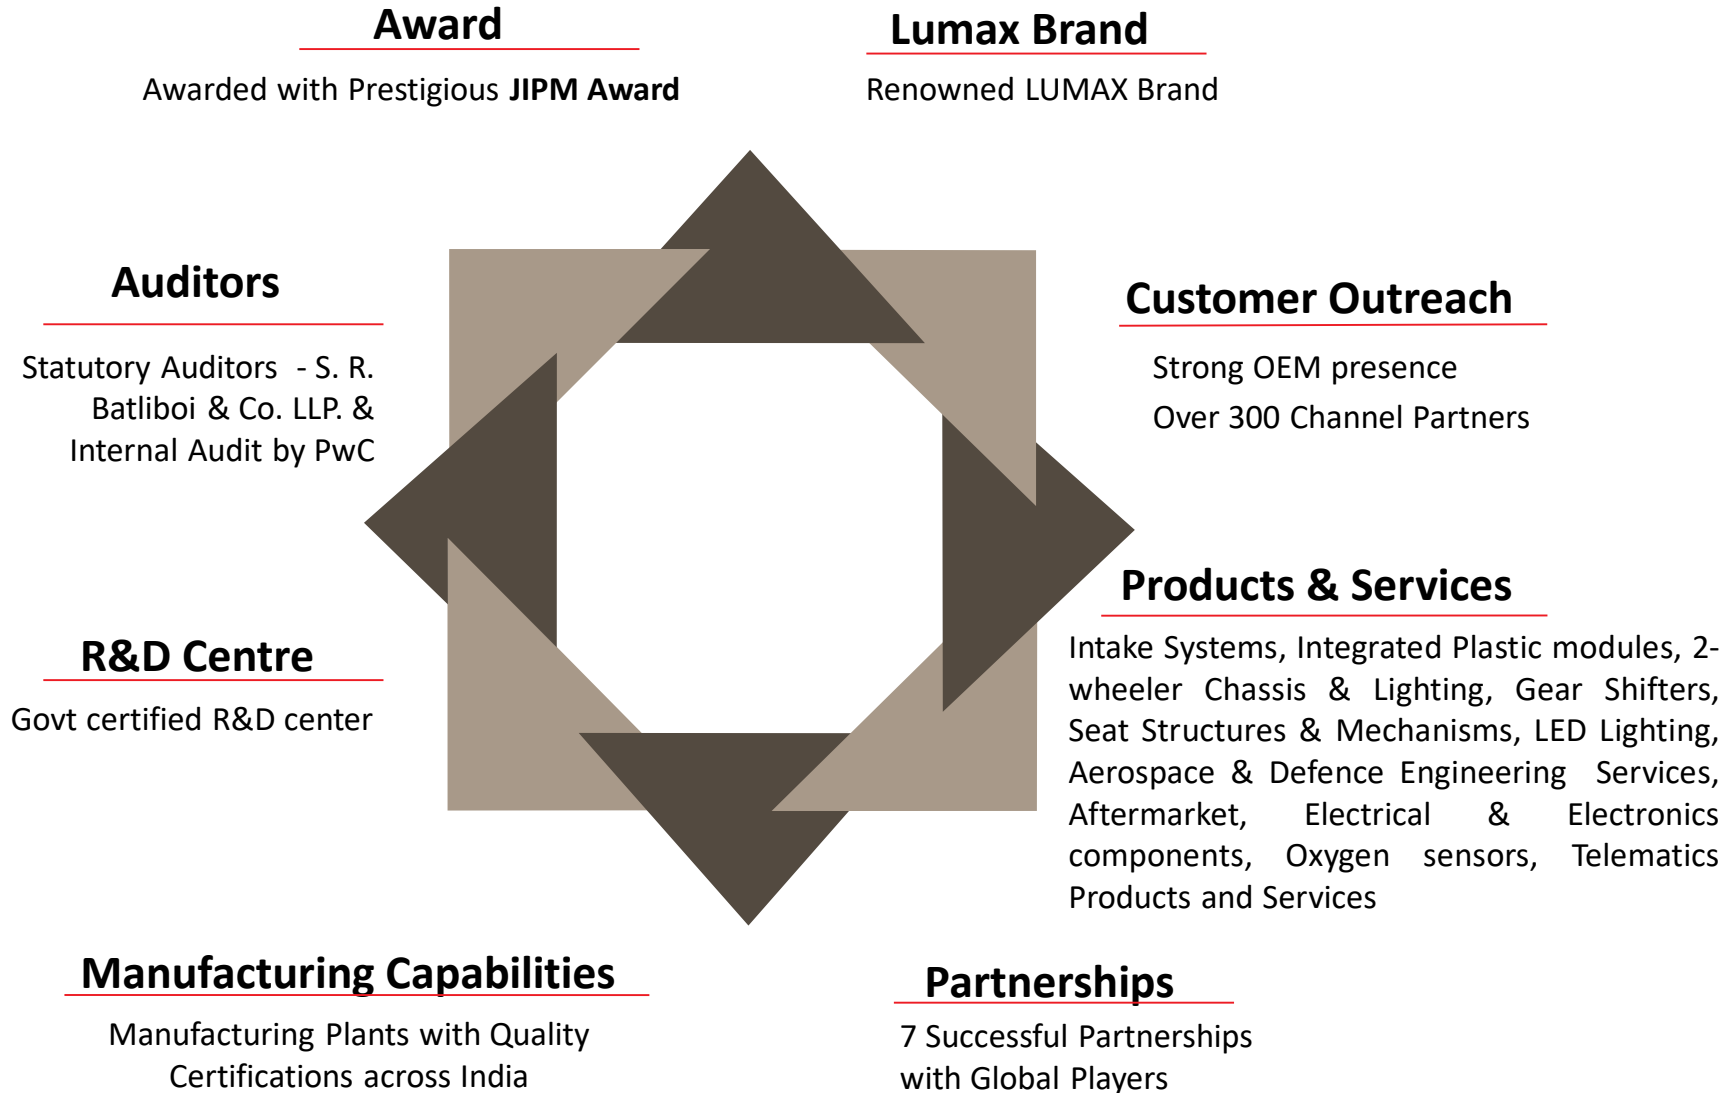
Award

Awarded with Prestigious **JIPM Award**

Lumax Brand

Renowned LUMAX Brand

Auditors

Statutory Auditors - S. R. Batliboi & Co. LLP. & Internal Audit by PwC

Customer Outreach

Strong OEM presence

Over 300 Channel Partners

Products & Services

Intake Systems, Integrated Plastic modules, 2-wheeler Chassis & Lighting, Gear Shifters, Seat Structures & Mechanisms, LED Lighting, Aerospace & Defence Engineering Services, Aftermarket, Electrical & Electronics components, Oxygen sensors, Telematics Products and Services

R&D Centre

Govt certified R&D center

Manufacturing Capabilities

Manufacturing Plants with Quality Certifications across India

Partnerships

7 Successful Partnerships with Global Players